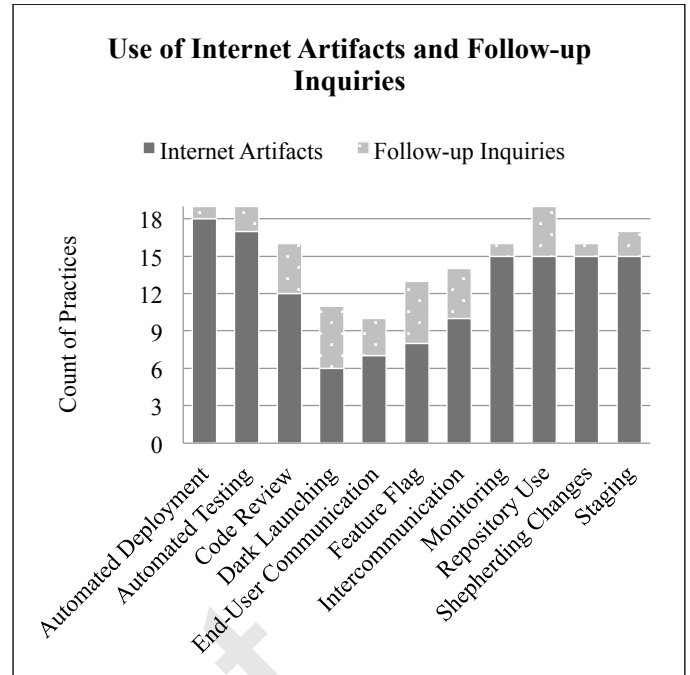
Use of Internet Artifacts and Follow-up Inquiries

Internet Artifacts
Follow-up Inquiries

Count of Practices

18
15
12
9
6
3
0

Automated Deployment
Automated Testing
Code Review
Dark Launching
End-User Communication
Feature Flag
Intercommunication
Monitoring
Repository Use
Shepherding Changes
Staging